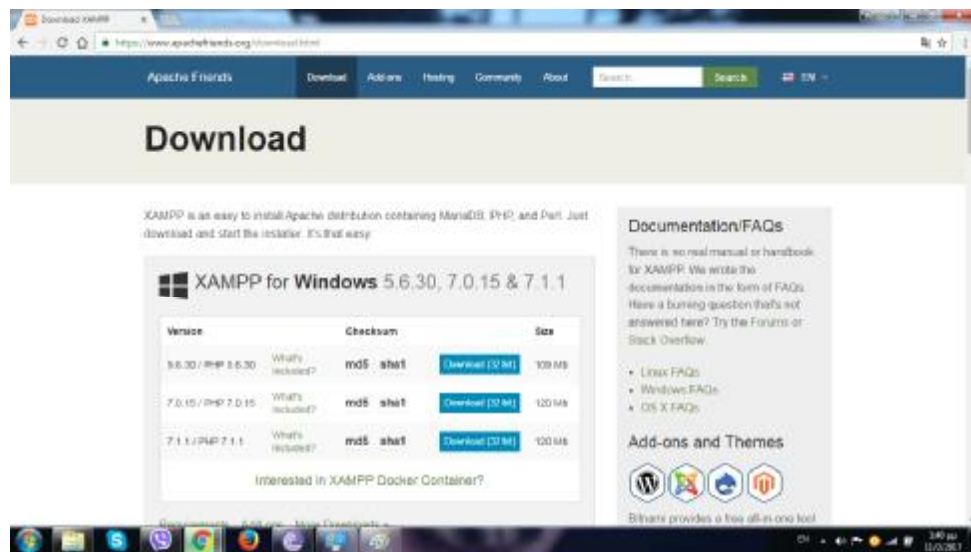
Download XAMPP

https://www.apachefriends.org/download.html

Apache Friends | Download | Add-ons | Hosting | Community | About | Search... | Search | EN

Download

XAMPP is an easy to install Apache distribution containing MariaDB, PHP, and Perl. Just download and start the installer. It's that easy.

XAMPP for Windows 5.6.30, 7.0.15 & 7.1.1

| Version | | Checksum | | | Size |
|---|---|---|---|---|---|
| 5.6.30 / PHP 5.6.30 | What's included? | md5 | sha1 | Download (32 bit) | 109 Mb |
| 7.0.15 / PHP 7.0.15 | What's included? | md5 | sha1 | Download (32 bit) | 120 Mb |
| 7.1.1 / PHP 7.1.1 | What's included? | md5 | sha1 | Download (32 bit) | 120 Mb |

Interested in XAMPP Docker Container?

Requirements   Add-ons   More Downloads »

Documentation/FAQs

There is no real manual or handbook for XAMPP. We wrote the documentation in the form of FAQs. Have a burning question that's not answered here? Try the Forums or Stack Overflow.

• Linux FAQs
• Windows FAQs
• OS X FAQs

Add-ons and Themes

Bitnami provides a free all-in-one tool

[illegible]